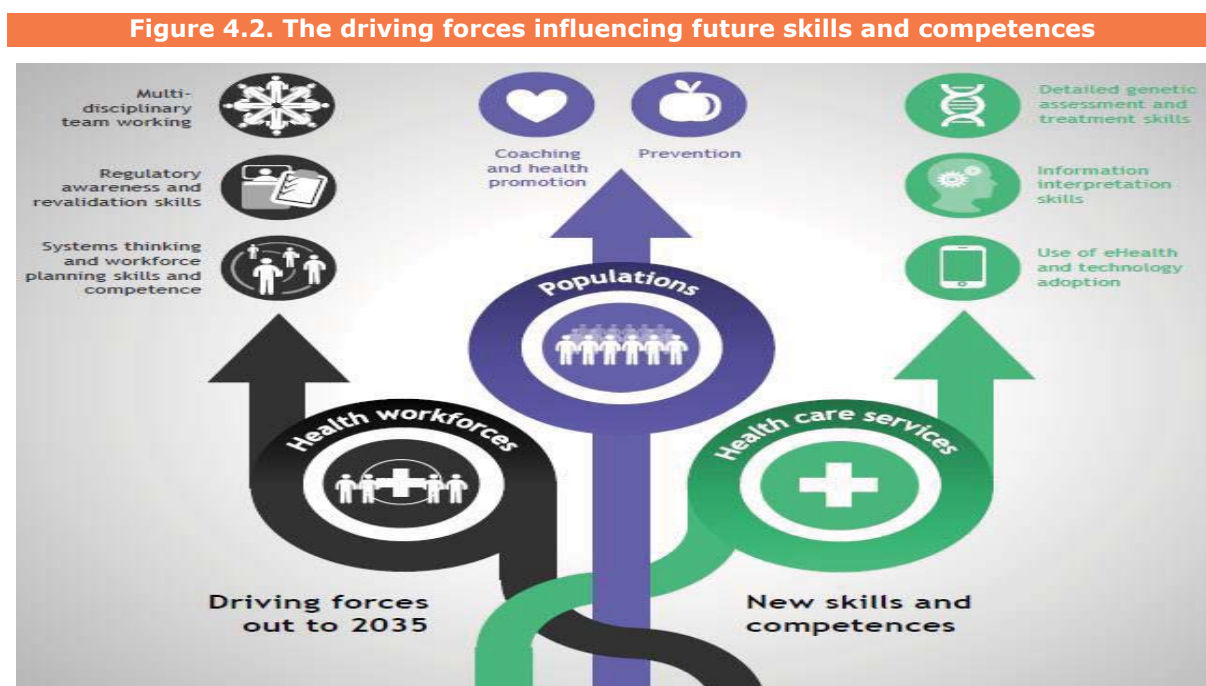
Figure 4.2. The driving forces influencing future skills and competences

Multi-disciplinary team working

Regulatory awareness and revalidation skills

Systems thinking and workforce planning skills and competence

Coaching and health promotion

Prevention

Detailed genetic assessment and treatment skills

Information interpretation skills

Use of eHealth and technology adoption

Populations

Health workforces

Health care services

Driving forces out to 2035

New skills and competences